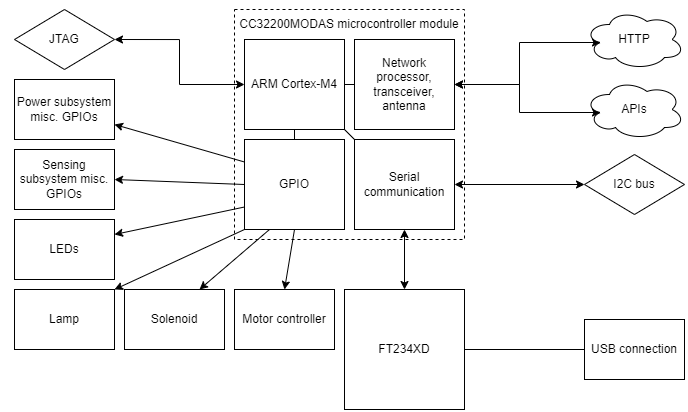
CC32200MODAS microcontroller module

JTAG

ARM Cortex-M4

Network processor, transceiver, antenna

HTTP

APIs

Power subsystem misc. GPIOs

Sensing subsystem misc. GPIOs

GPIO

Serial communication

I2C bus

LEDs

Lamp

Solenoid

Motor controller

FT234XD

USB connection